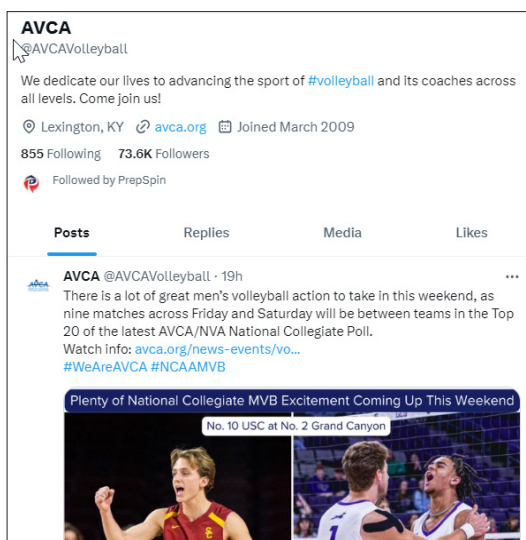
AVCA
@AVCAVolleyball

We dedicate our lives to advancing the sport of #volleyball and its coaches across all levels. Come join us!

Lexington, KY avca.org Joined March 2009

855 Following 73.6K Followers

Followed by PrepSpin

Posts Replies Media Likes

AVCA @AVCAVolleyball · 19h
There is a lot of great men's volleyball action to take in this weekend, as nine matches across Friday and Saturday will be between teams in the Top 20 of the latest AVCA/NVA National Collegiate Poll.
Watch info: avca.org/news-events/vo...
#WeAreAVCA #NCAAMVB

Plenty of National Collegiate MVB Excitement Coming Up This Weekend

No. 10 USC at No. 2 Grand Canyon